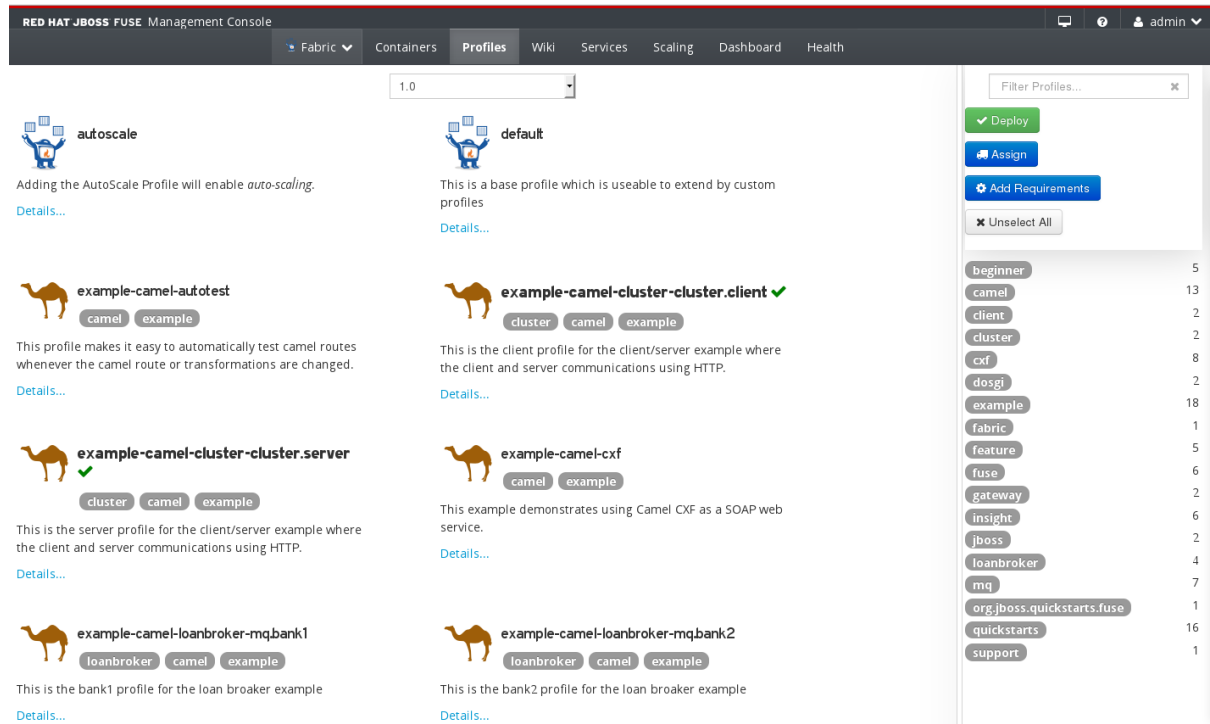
RED HAT JBOSS FUSE Management Console

admin

Fabric Containers Profiles Wiki Services Scaling Dashboard Health

1.0

autoscale

Adding the AutoScale Profile will enable *auto-scaling*.

Details...

default

This is a base profile which is useable to extend by custom profiles

Details...

example-camel-autotest

camel example

This profile makes it easy to automatically test camel routes whenever the camel route or transformations are changed.

Details...

example-camel-cluster-cluster.client ✔

cluster camel example

This is the client profile for the client/server example where the client and server communications using HTTP.

Details...

example-camel-cluster-cluster.server ✔

cluster camel example

This is the server profile for the client/server example where the client and server communications using HTTP.

Details...

example-camel-cxf

camel example

This example demonstrates using Camel CXF as a SOAP web service.

Details...

example-camel-loanbroker-mq.bank1

loanbroker camel example

This is the bank1 profile for the loan broaker example

Details...

example-camel-loanbroker-mq.bank2

loanbroker camel example

This is the bank2 profile for the loan broaker example

Details...

Filter Profiles...

Deploy

Assign

Add Requirements

Unselect All

| | |
|---|---|
| beginner | 5 |
| camel | 13 |
| client | 2 |
| cluster | 2 |
| cxf | 8 |
| dosgi | 2 |
| example | 18 |
| fabric | 1 |
| feature | 5 |
| fuse | 6 |
| gateway | 2 |
| insight | 6 |
| jboss | 2 |
| loanbroker | 4 |
| mq | 7 |
| org.jboss.quickstarts.fuse | 1 |
| quickstarts | 16 |
| support | 1 |